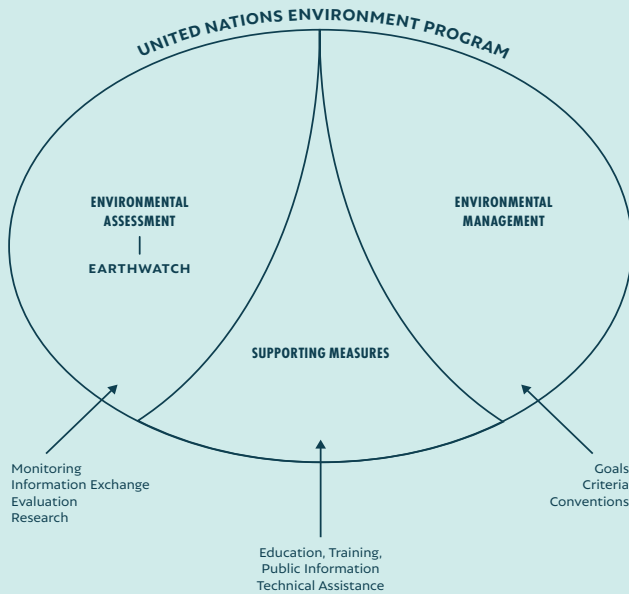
UNITED NATIONS ENVIRONMENT PROGRAM

ENVIRONMENTAL ASSESSMENT

EARTHWATCH

ENVIRONMENTAL MANAGEMENT

SUPPORTING MEASURES

Monitoring
Information Exchange
Evaluation
Research

Goals
Criteria
Conventions

Education, Training,
Public Information
Technical Assistance